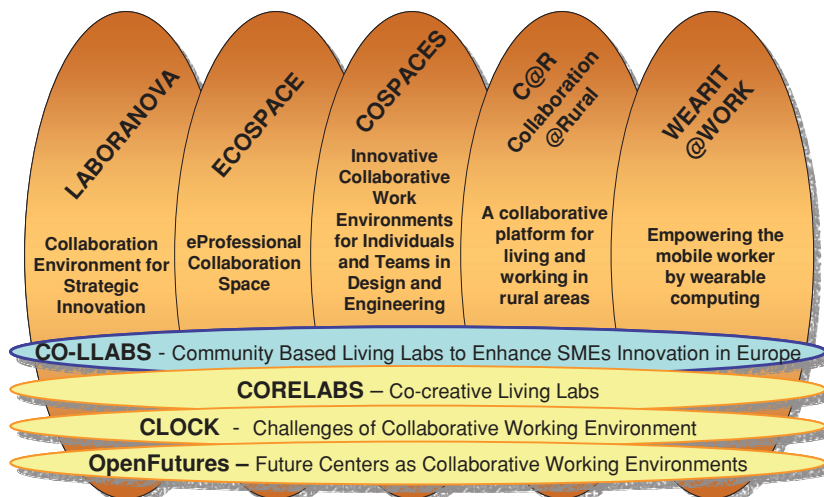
LABORANOVA

Collaboration Environment for Strategic Innovation

ECOSPACE

eProfessional Collaboration Space

COSPACES

Innovative Collaborative Work Environments for Individuals and Teams in Design and Engineering

C@R Collaboration @Rural

A collaborative platform for living and working in rural areas

WEARIT @WORK

Empowering the mobile worker by wearable computing

CO-LLABS - Community Based Living Labs to Enhance SMEs Innovation in Europe

CORELABS – Co-creative Living Labs

CLOCK - Challenges of Collaborative Working Environment

OpenFutures – Future Centers as Collaborative Working Environments